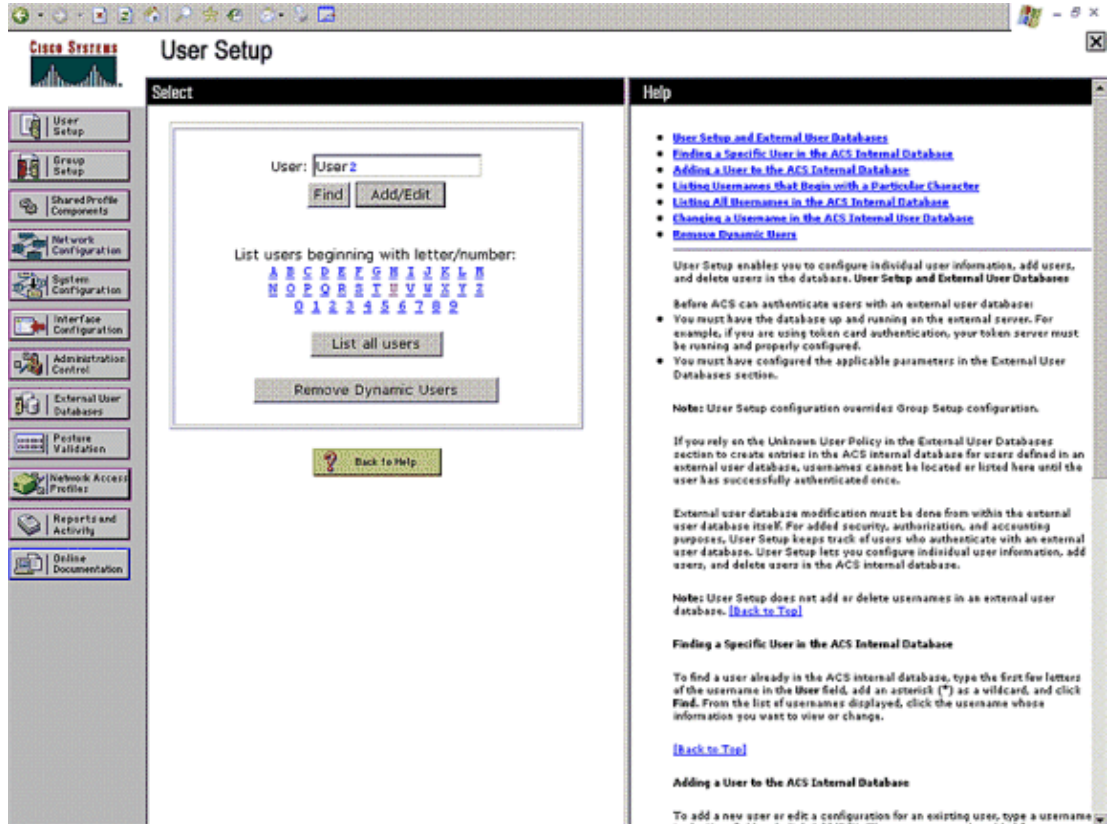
Cisco Systems

User Setup

User Setup
Group Setup
Shared Profile Components
Network Configuration
System Configuration
Interface Configuration
Administration Control
External User Databases
Posture Validation
Network Access Profiles
Reports and Activity
Online Documentation

Select

User: User2

Find Add/Edit

List users beginning with letter/number:
A B C D E F G H I J K L M
N O P Q R S T U V W X Y Z
0 1 2 3 4 5 6 7 8 9

List all users

Remove Dynamic Users

Back to Help

Help

- User Setup and External User Databases
- Finding a Specific User in the ACS Internal Database
- Adding a User to the ACS Internal Database
- Listing Usernames that Begin with a Particular Character
- Listing All Usernames in the ACS Internal Database
- Changing a Username in the ACS Internal User Database
- Remove Dynamic Users

User Setup enables you to configure individual user information, add users, and delete users in the database. User Setup and External User Databases

Before ACS can authenticate users with an external user database:
- You must have the database up and running on the external server. For example, if you are using token card authentication, your token server must be running and properly configured.
- You must have configured the applicable parameters in the External User Databases section.

Note: User Setup configuration overrides Group Setup configuration.

If you rely on the Unknown User Policy in the External User Databases section to create entries in the ACS internal database for users defined in an external user database, usernames cannot be located or listed here until the user has successfully authenticated once.

External user database modification must be done from within the external user database itself. For added security, authorization, and accounting purposes, User Setup keeps track of users who authenticate with an external user database. User Setup lets you configure individual user information, add users, and delete users in the ACS internal database.

Note: User Setup does not add or delete usernames in an external user database. [Back to Top]

Finding a Specific User in the ACS Internal Database

To find a user already in the ACS internal database, type the first few letters of the username in the User field, add an asterisk (*) as a wildcard, and click Find. From the list of usernames displayed, click the username whose information you want to view or change.

[Back to Top]

Adding a User to the ACS Internal Database

To add a new user or edit a configuration for an existing user, type a username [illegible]